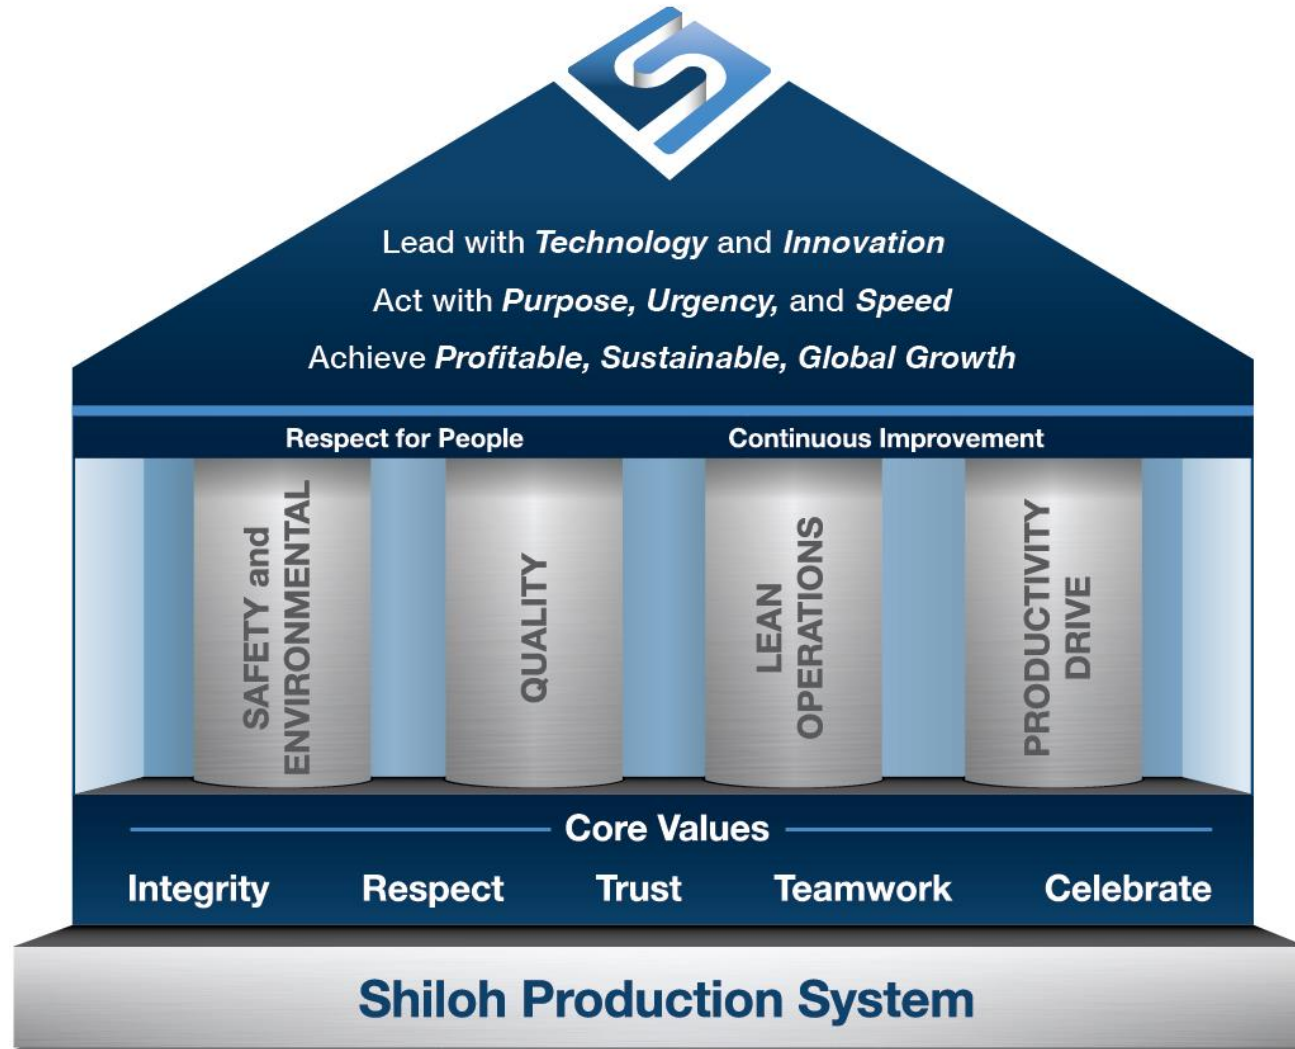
Lead with *Technology* and *Innovation*

Act with *Purpose, Urgency,* and *Speed*

Achieve *Profitable, Sustainable, Global Growth*

Respect for People

Continuous Improvement

SAFETY and ENVIRONMENTAL

QUALITY

LEAN OPERATIONS

PRODUCTIVITY DRIVE

Core Values

Integrity Respect Trust Teamwork Celebrate

Shiloh Production System